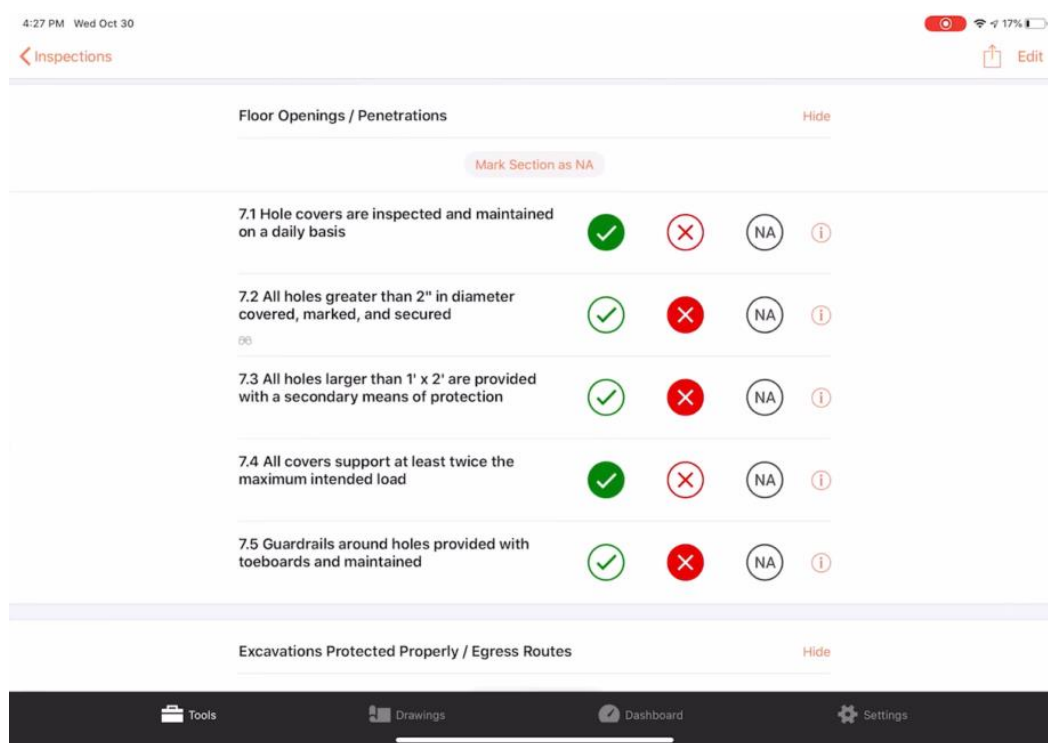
4:27 PM Wed Oct 30

17%

Inspections

Edit

Floor Openings / Penetrations

Hide

Mark Section as NA

7.1 Hole covers are inspected and maintained on a daily basis

NA

7.2 All holes greater than 2" in diameter covered, marked, and secured

66

NA

7.3 All holes larger than 1' x 2' are provided with a secondary means of protection

NA

7.4 All covers support at least twice the maximum intended load

NA

7.5 Guardrails around holes provided with toeboards and maintained

NA

Excavations Protected Properly / Egress Routes

Hide

Tools

Drawings

Dashboard

Settings